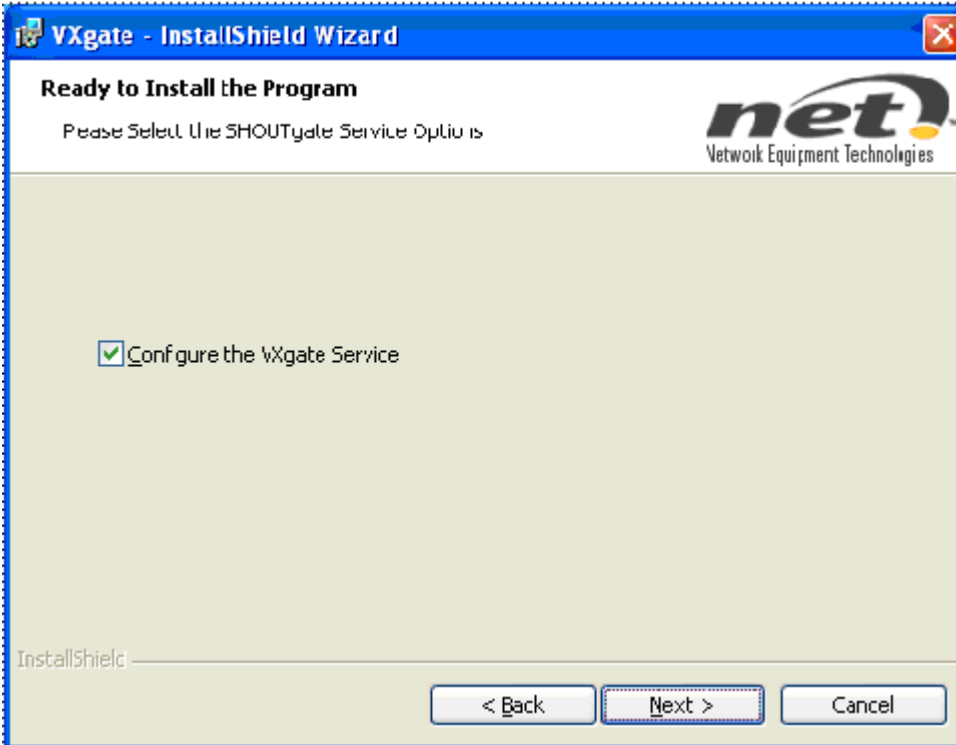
VXgate - InstallShield Wizard

Ready to Install the Program

Pease Select the SHOUTgate Service Options

net

Network Equipment Technologies

Configure the VXgate Service

InstallShield

< Back

Next >

Cancel